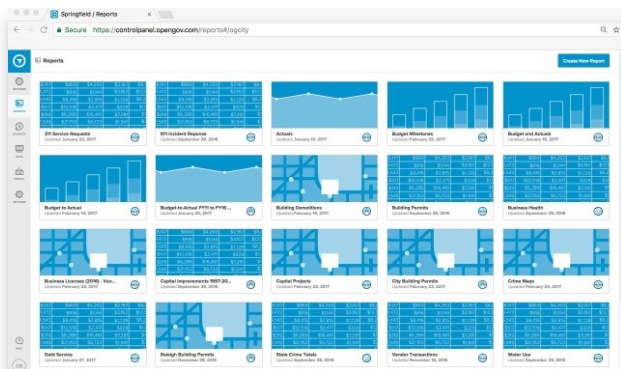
Springfield / Reports

Secure https://controlpanel.opengov.com/reports#/ogcity

Reports

Create New Report

311 Service Requests
Updated January 20, 2017

911 Incident Response
Updated September 29, 2016

Actuals
Updated January 15, 2017

Budget Milestones
Updated January 22, 2017

Budget and Actuals
Updated January 15, 2017

Budget to Actual
Updated February 15, 2017

Budget-to-Actual FY16 in FY16 ...
Updated January 20, 2017

Building Demolitions
Updated February 15, 2017

Building Permits
Updated January 22, 2017

Business Health
Updated February 15, 2017

Business Licenses (2016) - Ven...
Updated February 22, 2017

Capital Improvements 1997-20...
Updated January 20, 2017

Capital Projects
Updated February 22, 2017

City Building Permits
Updated January 22, 2017

Crime Maps
Updated February 22, 2017

Debt Service
Updated February 27, 2017

Raleigh Building Permits
Updated December 28, 2016

State Crime Totals
Updated September 29, 2016

Vendor Transactions
Updated November 10, 2016

Water Use
Updated September 29, 2016